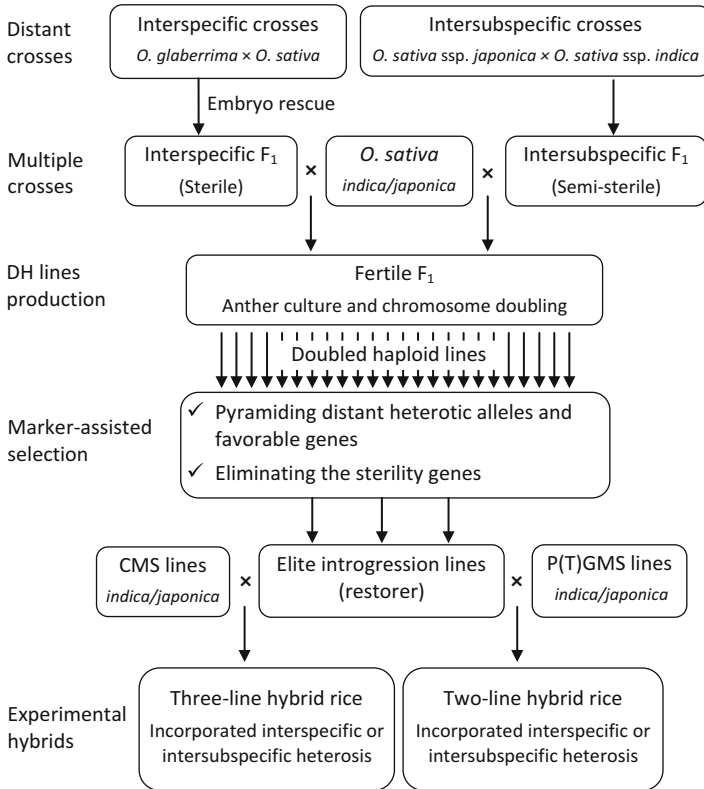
Distant crosses

Interspecific crosses
*O. glaberrima* × *O. sativa*

Intersubspecific crosses
*O. sativa* ssp. *japonica* × *O. sativa* ssp. *indica*

Embryo rescue

Multiple crosses

Interspecific $F_1$
(Sterile)

×

*O. sativa*
*indica/japonica*

×

Intersubspecific $F_1$
(Semi-sterile)

DH lines production

Fertile $F_1$
Anther culture and chromosome doubling

Doubled haploid lines

Marker-assisted selection

✓ Pyramiding distant heterotic alleles and favorable genes
✓ Eliminating the sterility genes

CMS lines
*indica/japonica*

×

Elite introgression lines
(restorer)

×

P(T)GMS lines
*indica/japonica*

Experimental hybrids

Three-line hybrid rice
Incorporated interspecific or intersubspecific heterosis

Two-line hybrid rice
Incorporated interspecific or intersubspecific heterosis